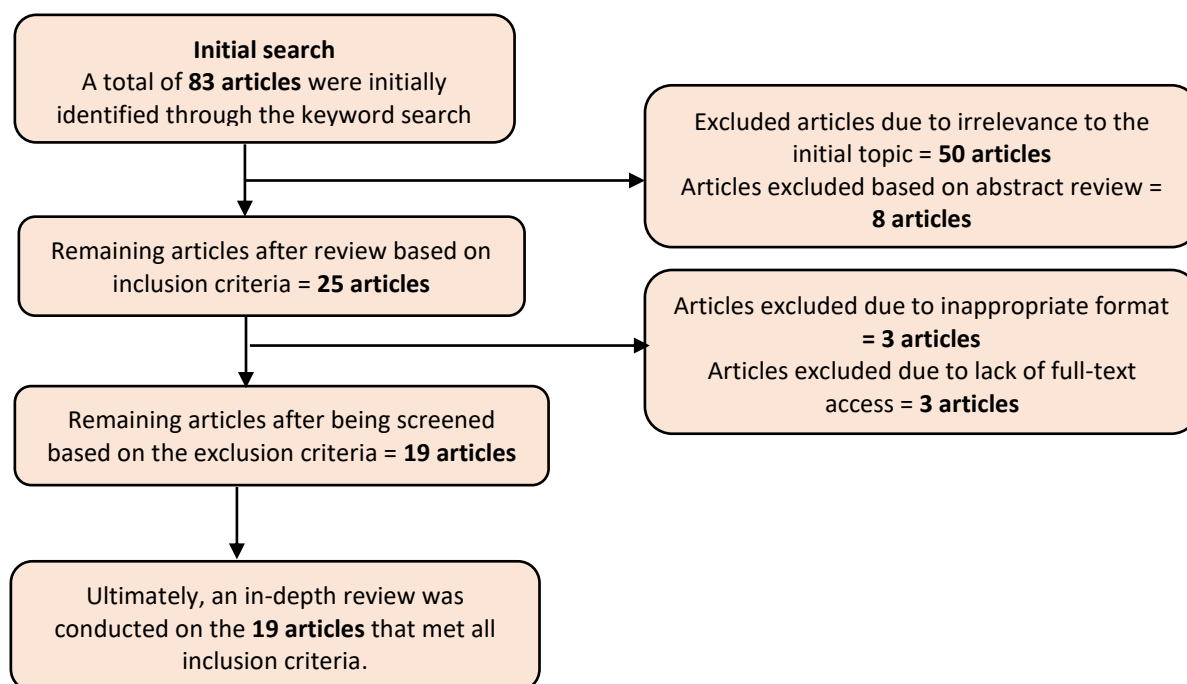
Initial search
A total of 83 articles were initially identified through the keyword search

Excluded articles due to irrelevance to the initial topic = 50 articles
Articles excluded based on abstract review = 8 articles

Remaining articles after review based on inclusion criteria = 25 articles

Articles excluded due to inappropriate format = 3 articles
Articles excluded due to lack of full-text access = 3 articles

Remaining articles after being screened based on the exclusion criteria = 19 articles

Ultimately, an in-depth review was conducted on the 19 articles that met all inclusion criteria.